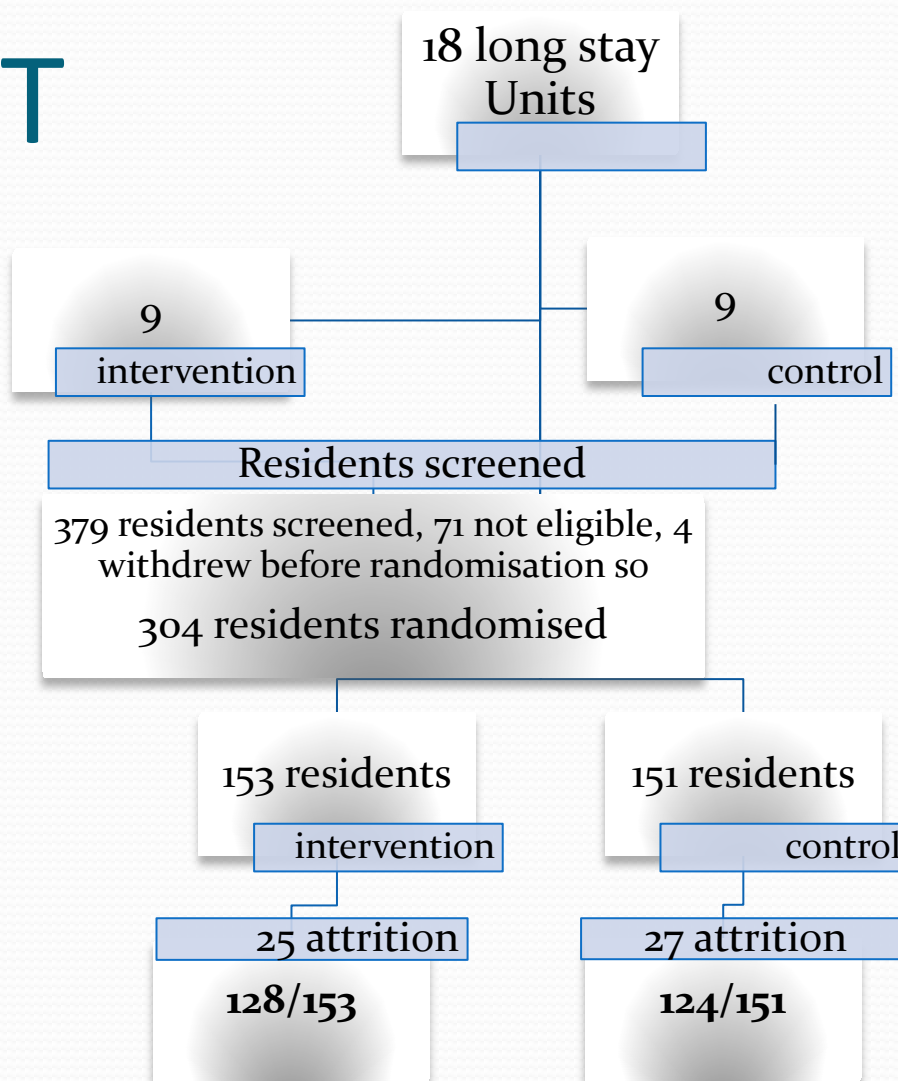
T

18 long stay Units

9

intervention

9

control

Residents screened

379 residents screened, 71 not eligible, 4 withdrew before randomisation so

304 residents randomised

153 residents

intervention

151 residents

control

25 attrition

128/153

27 attrition

124/151